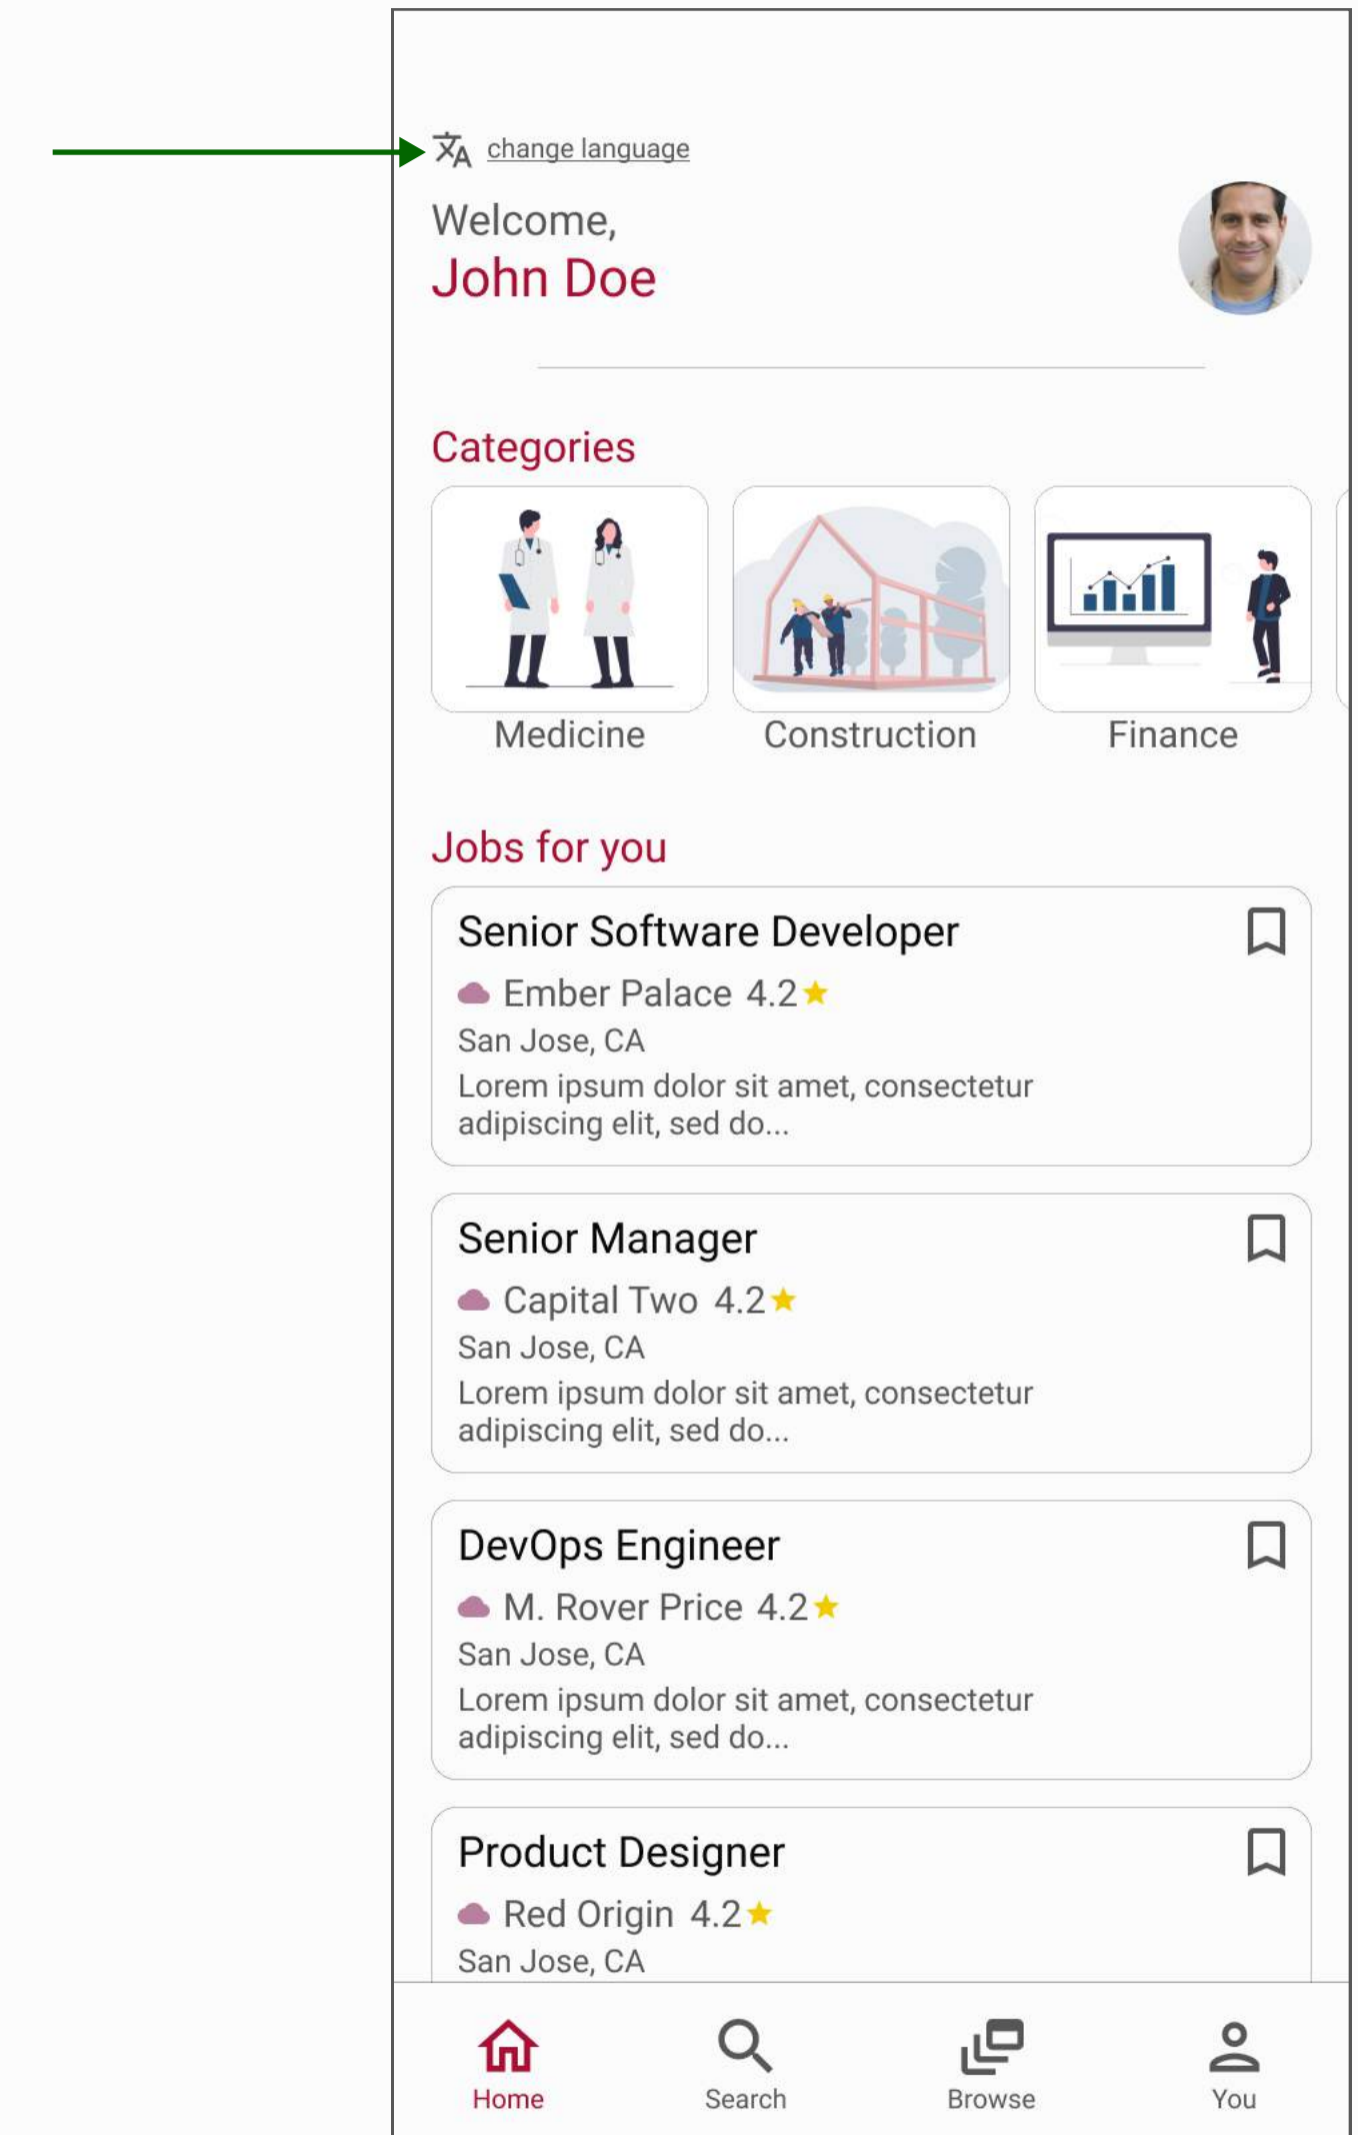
change language

Welcome,
John Doe

Categories

Medicine
Construction
Finance

Jobs for you

Senior Software Developer
Ember Palace 4.2★
San Jose, CA
Lorem ipsum dolor sit amet, consectetur adipiscing elit, sed do...

Senior Manager
Capital Two 4.2★
San Jose, CA
Lorem ipsum dolor sit amet, consectetur adipiscing elit, sed do...

DevOps Engineer
M. Rover Price 4.2★
San Jose, CA
Lorem ipsum dolor sit amet, consectetur adipiscing elit, sed do...

Product Designer
Red Origin 4.2★
San Jose, CA

Home
Search
Browse
You